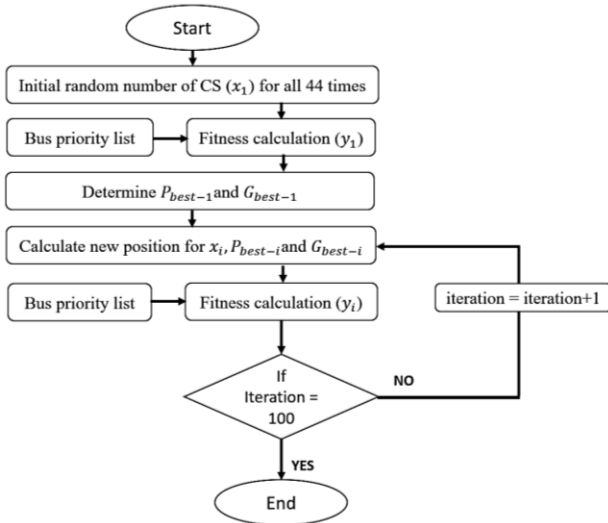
Start

Initial random number of CS ($x_1$) for all 44 times

Bus priority list

Fitness calculation ($y_1$)

Determine $P_{best-1}$ and $G_{best-1}$

Calculate new position for $x_i$, $P_{best-i}$ and $G_{best-i}$

Bus priority list

Fitness calculation ($y_i$)

iteration = iteration+1

If Iteration = 100

NO

YES

End